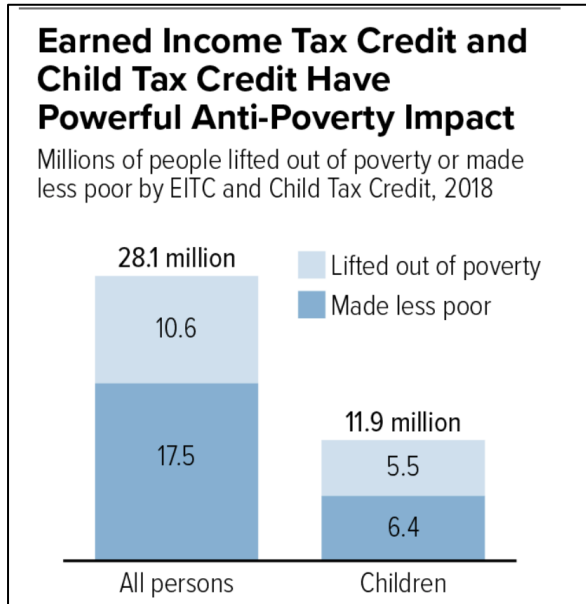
Earned Income Tax Credit and Child Tax Credit Have Powerful Anti-Poverty Impact

Millions of people lifted out of poverty or made less poor by EITC and Child Tax Credit, 2018

Lifted out of poverty
Made less poor

28.1 million
10.6
17.5
All persons

11.9 million
5.5
6.4
Children